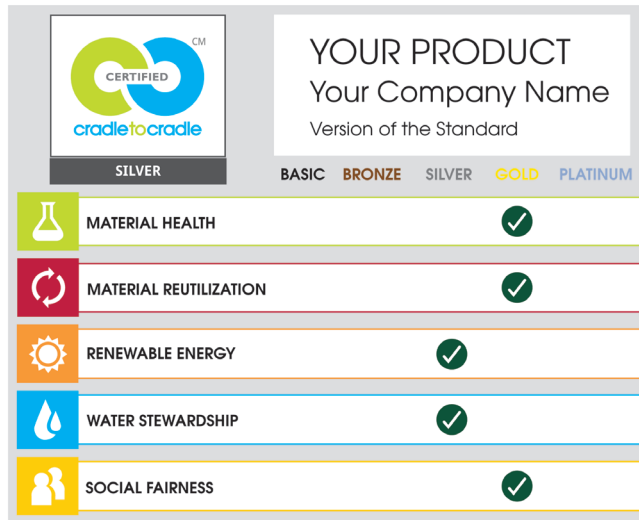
CERTIFIED
CM
cradletocradle
SILVER

YOUR PRODUCT
Your Company Name
Version of the Standard

BASIC BRONZE SILVER GOLD PLATINUM

MATERIAL HEALTH
MATERIAL REUTILIZATION
RENEWABLE ENERGY
WATER STEWARDSHIP
SOCIAL FAIRNESS